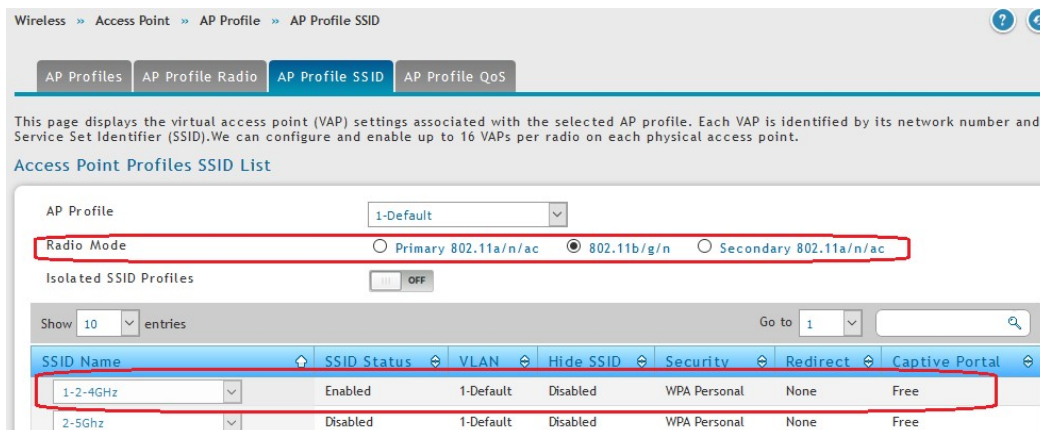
Wireless » Access Point » AP Profile » AP Profile SSID

AP Profiles | AP Profile Radio | AP Profile SSID | AP Profile QoS

This page displays the virtual access point (VAP) settings associated with the selected AP profile. Each VAP is identified by its network number and Service Set Identifier (SSID).We can configure and enable up to 16 VAPs per radio on each physical access point.

Access Point Profiles SSID List

AP Profile 1-Default

Radio Mode ○ Primary 802.11a/n/ac ◉ 802.11b/g/n ○ Secondary 802.11a/n/ac

Isolated SSID Profiles OFF

Show 10 entries Go to 1

| SSID Name | SSID Status | VLAN | Hide SSID | Security | Redirect | Captive Portal |
|---|---|---|---|---|---|---|
| 1-2-4GHz | Enabled | 1-Default | Disabled | WPA Personal | None | Free |
| 2-5Ghz | Disabled | 1-Default | Disabled | WPA Personal | None | Free |